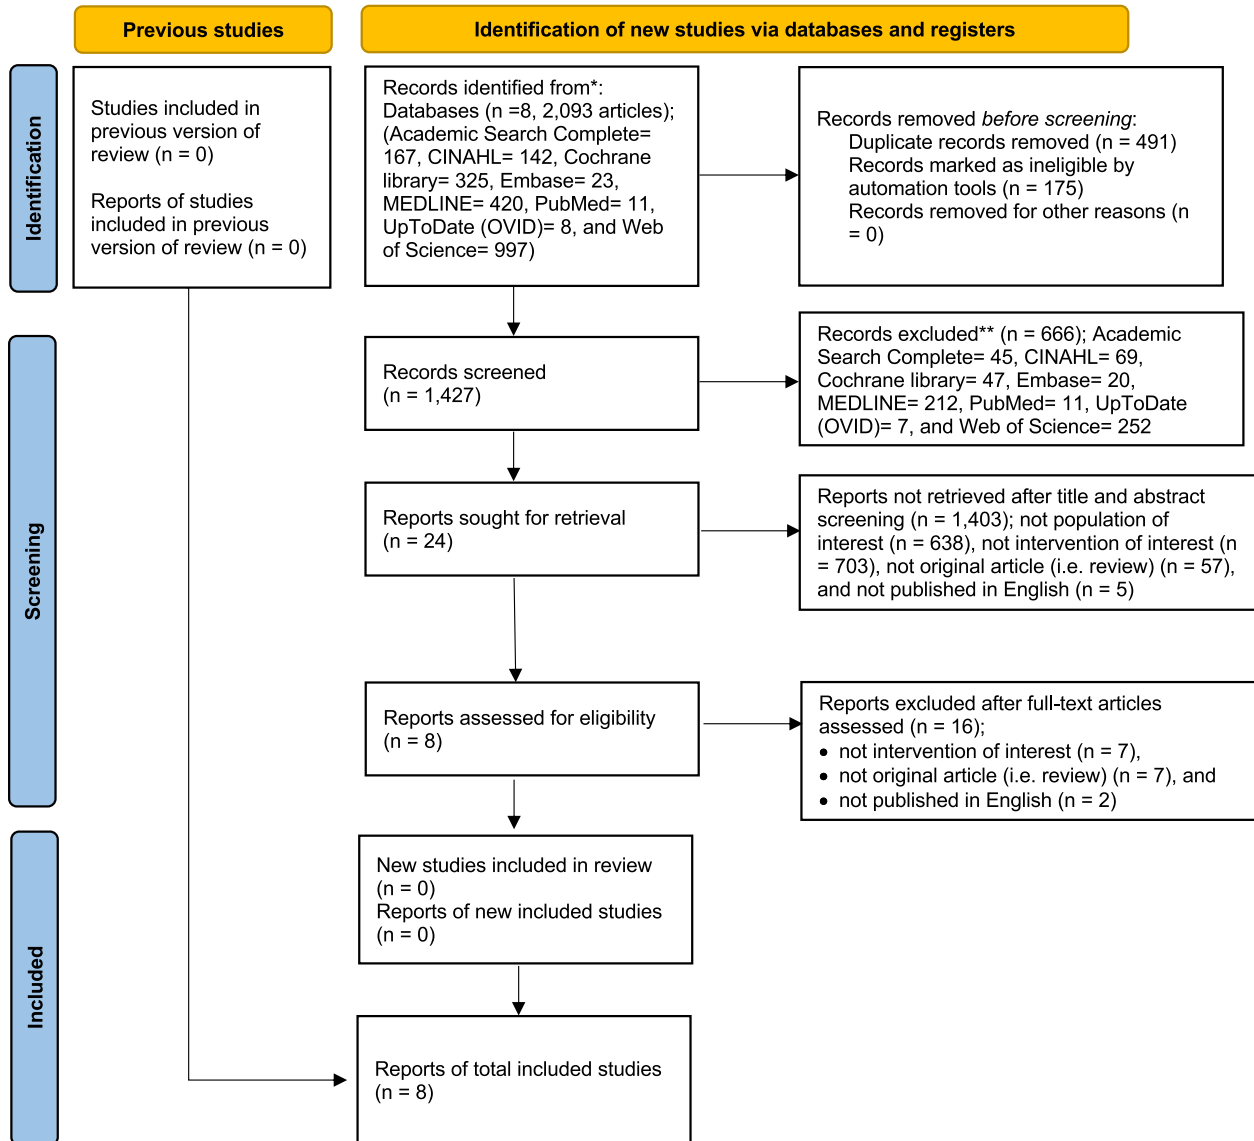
Previous studies

Identification of new studies via databases and registers

Identification

Studies included in previous version of review (n = 0)

Reports of studies included in previous version of review (n = 0)

Records identified from*:
Databases (n =8, 2,093 articles); (Academic Search Complete= 167, CINAHL= 142, Cochrane library= 325, Embase= 23, MEDLINE= 420, PubMed= 11, UpToDate (OVID)= 8, and Web of Science= 997)

Records removed *before screening*:
Duplicate records removed (n = 491)
Records marked as ineligible by automation tools (n = 175)
Records removed for other reasons (n = 0)

Screening

Records screened
(n = 1,427)

Records excluded** (n = 666); Academic Search Complete= 45, CINAHL= 69, Cochrane library= 47, Embase= 20, MEDLINE= 212, PubMed= 11, UpToDate (OVID)= 7, and Web of Science= 252

Reports sought for retrieval
(n = 24)

Reports not retrieved after title and abstract screening (n = 1,403); not population of interest (n = 638), not intervention of interest (n = 703), not original article (i.e. review) (n = 57), and not published in English (n = 5)

Reports assessed for eligibility
(n = 8)

Reports excluded after full-text articles assessed (n = 16);
• not intervention of interest (n = 7),
• not original article (i.e. review) (n = 7), and
• not published in English (n = 2)

Included

New studies included in review
(n = 0)
Reports of new included studies
(n = 0)

Reports of total included studies
(n = 8)